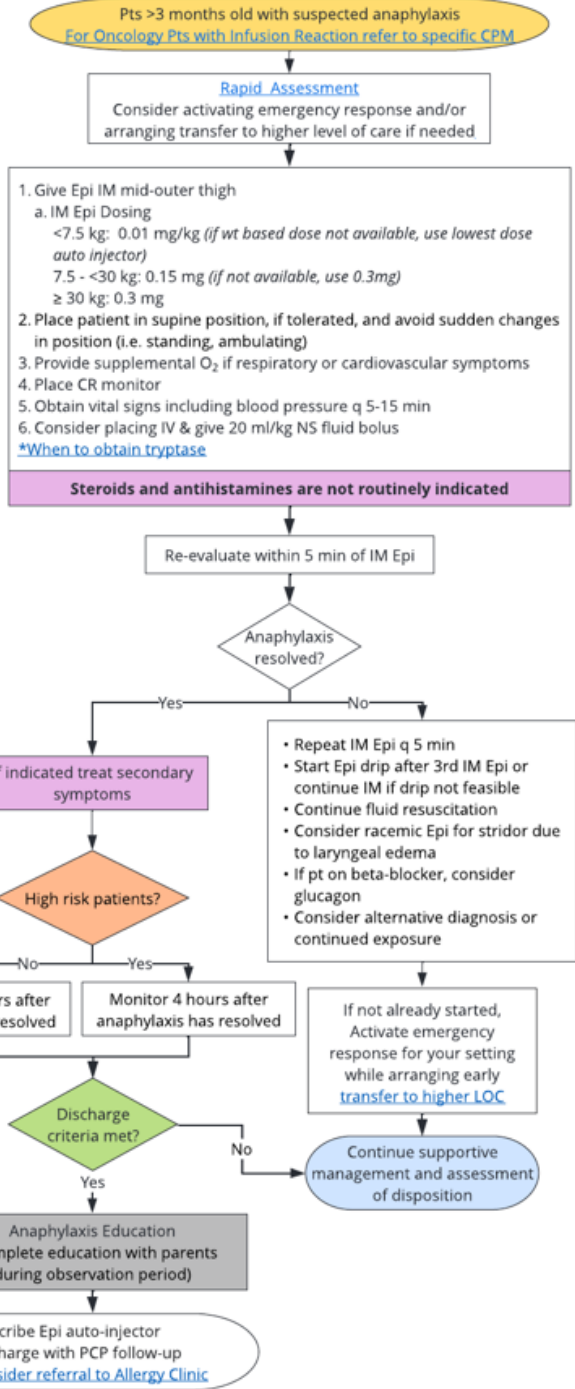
Pts >3 months old with suspected anaphylaxis
For Oncology Pts with Infusion Reaction refer to specific CPM

Rapid Assessment
Consider activating emergency response and/or arranging transfer to higher level of care if needed

1. Give Epi IM mid-outer thigh
a. IM Epi Dosing
<7.5 kg: 0.01 mg/kg (if wt based dose not available, use lowest dose auto injector)
7.5 - <30 kg: 0.15 mg (if not available, use 0.3mg)
≥ 30 kg: 0.3 mg
2. Place patient in supine position, if tolerated, and avoid sudden changes in position (i.e. standing, ambulating)
3. Provide supplemental $O_2$ if respiratory or cardiovascular symptoms
4. Place CR monitor
5. Obtain vital signs including blood pressure q 5-15 min
6. Consider placing IV & give 20 ml/kg NS fluid bolus
*When to obtain tryptase

Steroids and antihistamines are not routinely indicated

Re-evaluate within 5 min of IM Epi

Anaphylaxis resolved?

Yes

No

• Repeat IM Epi q 5 min
• Start Epi drip after 3rd IM Epi or continue IM if drip not feasible
• Continue fluid resuscitation
• Consider racemic Epi for stridor due to laryngeal edema
• If pt on beta-blocker, consider glucagon
• Consider alternative diagnosis or continued exposure

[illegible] indicated treat secondary symptoms

High risk patients?

No

Yes

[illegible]rs after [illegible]esolved

Monitor 4 hours after anaphylaxis has resolved

If not already started, Activate emergency response for your setting while arranging early transfer to higher LOC

Discharge criteria met?

No

Continue supportive management and assessment of disposition

Yes

Anaphylaxis Education
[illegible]plete education with parents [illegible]during observation period)

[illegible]cribe Epi auto-injector
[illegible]harge with PCP follow-up
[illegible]sider referral to Allergy Clinic